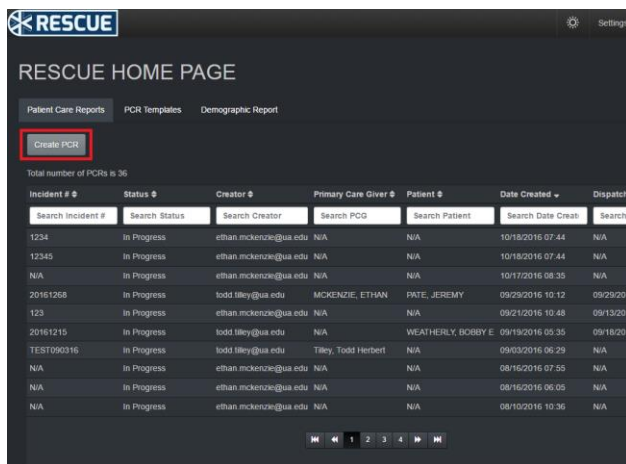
RESCUE

Settings

RESCUE HOME PAGE

Patient Care Reports PCR Templates Demographic Report

Create PCR

Total number of PCRs is 36

| Incident # | Status | Creator | Primary Care Giver | Patient | Date Created | Dispatch |
|---|---|---|---|---|---|---|
| Search Incident # | Search Status | Search Creator | Search PCG | Search Patient | Search Date Creat | Search |
| 1234 | In Progress | ethan.mckenzie@ua.edu | N/A | N/A | 10/18/2016 07:44 | N/A |
| 12345 | In Progress | ethan.mckenzie@ua.edu | N/A | N/A | 10/18/2016 07:44 | N/A |
| N/A | In Progress | ethan.mckenzie@ua.edu | N/A | N/A | 10/17/2016 08:35 | N/A |
| 20161268 | In Progress | todd.tilley@ua.edu | MCKENZIE, ETHAN | PATE, JEREMY | 09/29/2016 10:12 | 09/29/20 |
| 123 | In Progress | ethan.mckenzie@ua.edu | N/A | N/A | 09/21/2016 10:48 | 09/13/20 |
| 20161215 | In Progress | todd.tilley@ua.edu | N/A | WEATHERLY, BOBBY E | 09/19/2016 05:35 | 09/18/20 |
| TEST090316 | In Progress | todd.tilley@ua.edu | Tilley, Todd Herbert | N/A | 09/03/2016 06:29 | N/A |
| N/A | In Progress | ethan.mckenzie@ua.edu | N/A | N/A | 08/16/2016 07:55 | N/A |
| N/A | In Progress | ethan.mckenzie@ua.edu | N/A | N/A | 08/16/2016 06:05 | N/A |
| N/A | In Progress | ethan.mckenzie@ua.edu | N/A | N/A | 08/10/2016 10:36 | N/A |

1 2 3 4